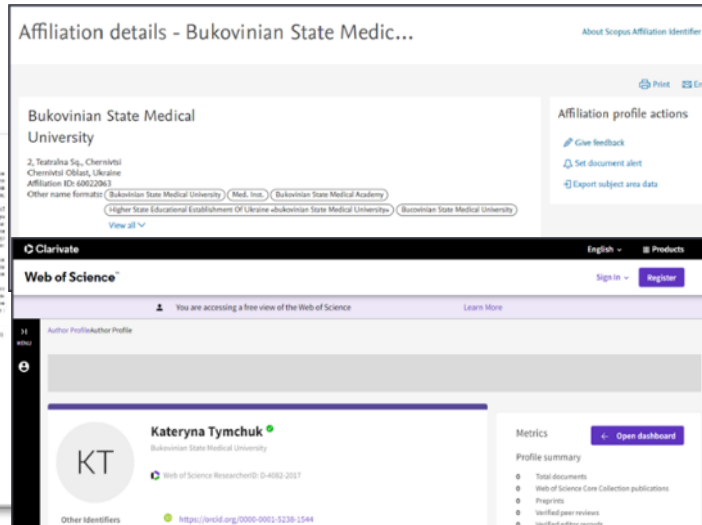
Affiliation details - Bukovinian State Medic...

About Scopus Affiliation Identifier

Print En

Bukovinian State Medical University

2, Teatralna Sq., Chernivtsi
Chernivtsi Oblast, Ukraine
Affiliation ID: 60022963
Other name formats: Bukovinian State Medical University | Med. Inst. | Bukovinian State Medical Academy | Higher State Educational Establishment Of Ukraine «bukovinian State Medical University» | Bucovinian State Medical University

View all

Affiliation profile actions

Give feedback
Set document alert
Export subject area data

Clarivate

English Products

Web of Science

Sign In Register

You are accessing a free view of the Web of Science Learn More

MENU

Author Profile Author Profile

KT

Kateryna Tymchuk
Bukovinian State Medical University

Web of Science ResearcherID: D-4082-2017

Other Identifiers https://orcid.org/0000-0001-5238-1544

Metrics Open dashboard

Profile summary

0 Total documents
0 Web of Science Core Collection publications
0 Preprints
0 Verified peer reviews
0 Verified editor records